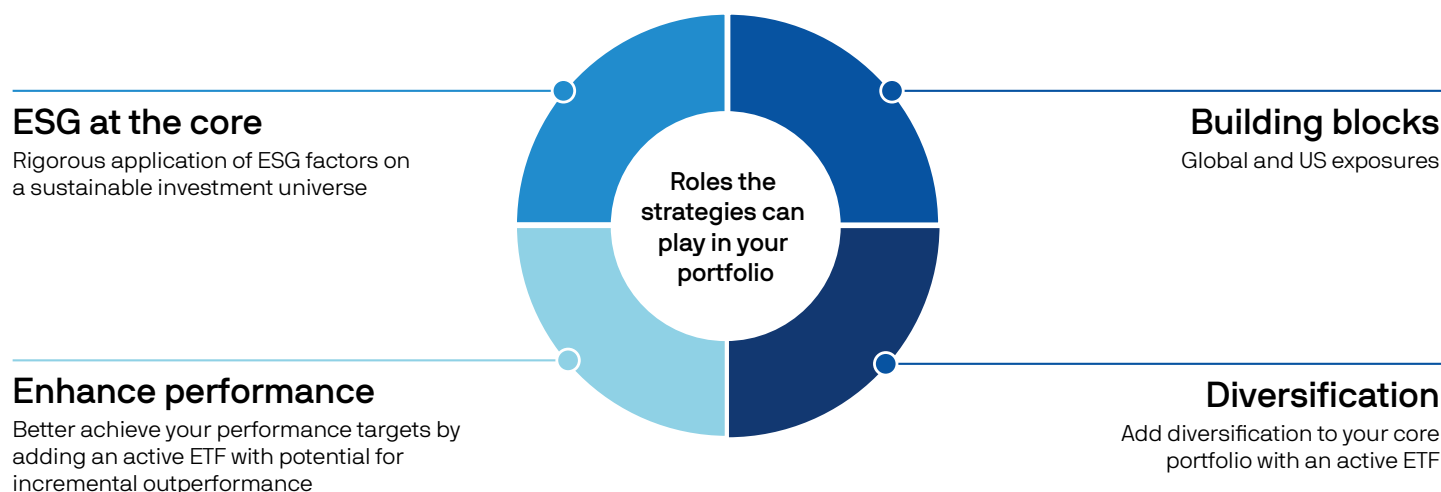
ESG at the core
Rigorous application of ESG factors on a sustainable investment universe

Roles the strategies can play in your portfolio

Building blocks
Global and US exposures

Enhance performance
Better achieve your performance targets by adding an active ETF with potential for incremental outperformance

Diversification
Add diversification to your core portfolio with an active ETF